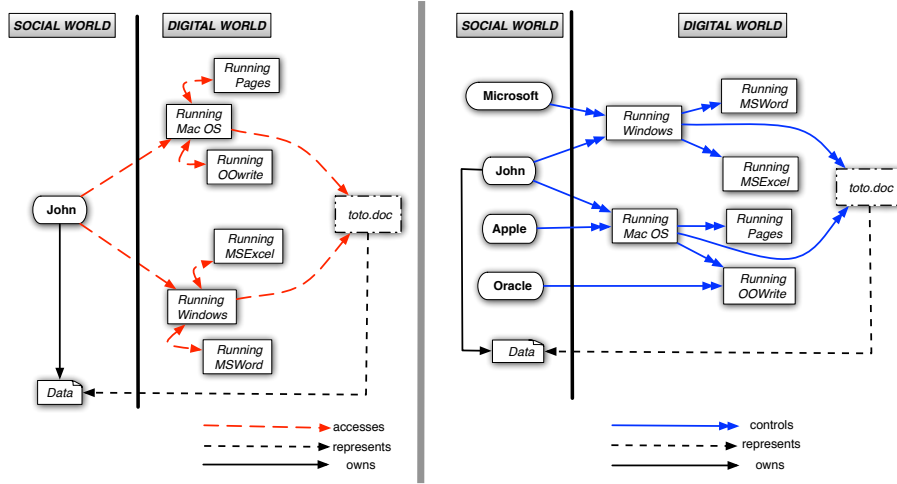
SOCIAL WORLD

DIGITAL WORLD

Running Pages

Running Mac OS

Running OOwrite

John

toto.doc

Running MSExcel

Running Windows

Running MSWord

Data

accesses

represents

owns

SOCIAL WORLD

DIGITAL WORLD

Microsoft

Running Windows

Running MSWord

John

Running MSExcel

toto.doc

Apple

Running Mac OS

Running Pages

Oracle

Running OOWrite

Data

controls

represents

owns